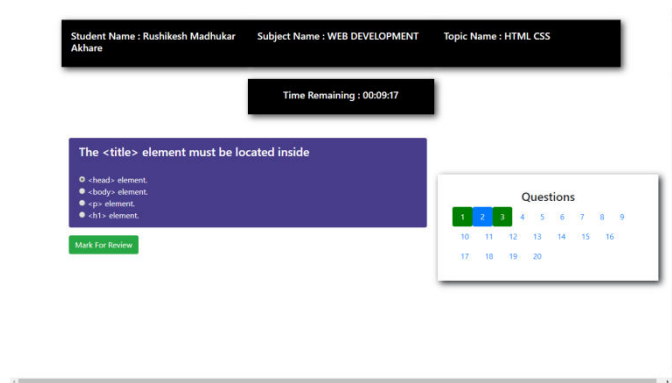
Student Name : Rushikesh Madhukar Akhare

Subject Name : WEB DEVELOPMENT

Topic Name : HTML CSS

Time Remaining : 00:09:17

The <title> element must be located inside

<head> element.
<body> element.
<p> element.
<h1> element.

Mark For Review

Questions

1 2 3 4 5 6 7 8 9
10 11 12 13 14 15 16
17 18 19 20